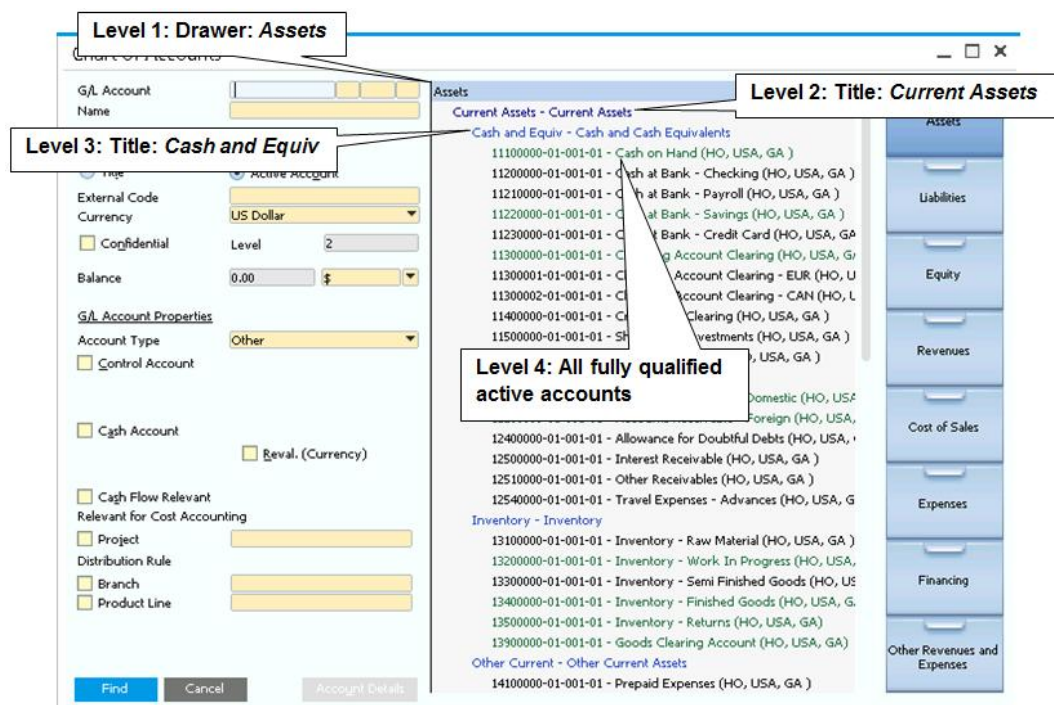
Level 1: Drawer: *Assets*

Chart of Accounts

Level 2: Title: *Current Assets*

Level 3: Title: *Cash and Equiv*

Level 4: All fully qualified active accounts

G/L Account
Name
Title
Active Account
External Code
Currency US Dollar
Confidential
Level 2
Balance 0.00 $
G/L Account Properties
Account Type Other
Control Account
Cash Account
Reval. (Currency)
Cash Flow Relevant
Relevant for Cost Accounting
Project
Distribution Rule
Branch
Product Line

Find
Cancel
Account Details

Assets
Current Assets - Current Assets
Cash and Equiv - Cash and Cash Equivalents
11100000-01-001-01 - Cash on Hand (HO, USA, GA )
11200000-01-001-01 - Cash at Bank - Checking (HO, USA, GA )
11210000-01-001-01 - C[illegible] at Bank - Payroll (HO, USA, GA )
11220000-01-001-01 - C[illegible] at Bank - Savings (HO, USA, GA )
11230000-01-001-01 - C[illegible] Bank - Credit Card (HO, USA, GA
11300000-01-001-01 - C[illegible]g Account Clearing (HO, USA, G
11300001-01-001-01 - C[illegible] Account Clearing - EUR (HO, U
11300002-01-001-01 - C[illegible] Account Clearing - CAN (HO, U
11400000-01-001-01 - C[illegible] Clearing (HO, USA, GA )
11500000-01-001-01 - Sh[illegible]vestments (HO, USA, GA )
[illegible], USA, GA )
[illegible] Domestic (HO, USA
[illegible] Foreign (HO, USA,
12400000-01-001-01 - Allowance for Doubtful Debts (HO, USA,
12500000-01-001-01 - Interest Receivable (HO, USA, GA )
12510000-01-001-01 - Other Receivables (HO, USA, GA )
12540000-01-001-01 - Travel Expenses - Advances (HO, USA, G
Inventory - Inventory
13100000-01-001-01 - Inventory - Raw Material (HO, USA, GA )
13200000-01-001-01 - Inventory - Work In Progress (HO, USA,
13300000-01-001-01 - Inventory - Semi Finished Goods (HO, US
13400000-01-001-01 - Inventory - Finished Goods (HO, USA, G
13500000-01-001-01 - Inventory - Returns (HO, USA, GA)
13900000-01-001-01 - Goods Clearing Account (HO, USA, GA)
Other Current - Other Current Assets
14100000-01-001-01 - Prepaid Expenses (HO, USA, GA )

Assets
Liabilities
Equity
Revenues
Cost of Sales
Expenses
Financing
Other Revenues and Expenses